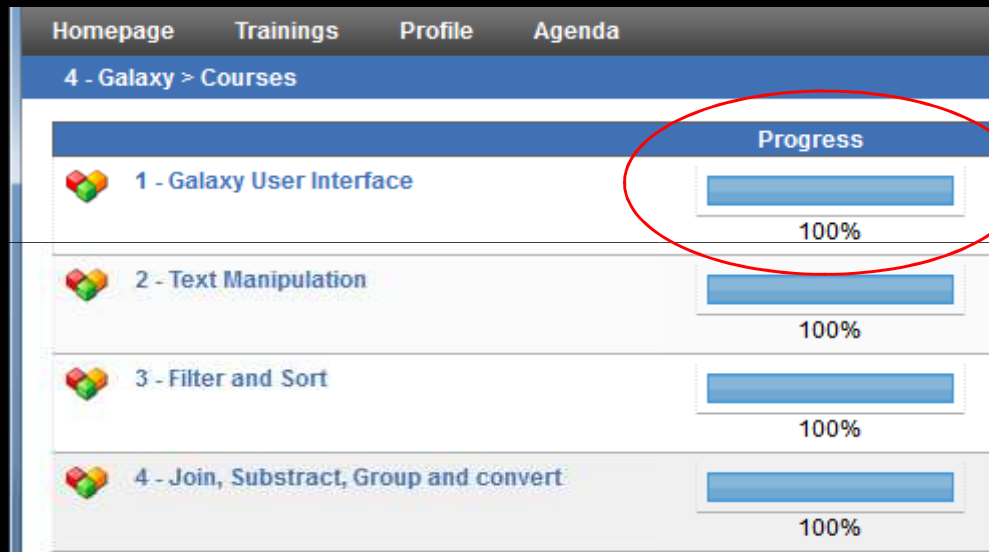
Homepage Trainings Profile Agenda

4 - Galaxy > Courses

| | Progress |
|---|---|
| 1 - Galaxy User Interface | 100% |
| 2 - Text Manipulation | 100% |
| 3 - Filter and Sort | 100% |
| 4 - Join, Substract, Group and convert | 100% |